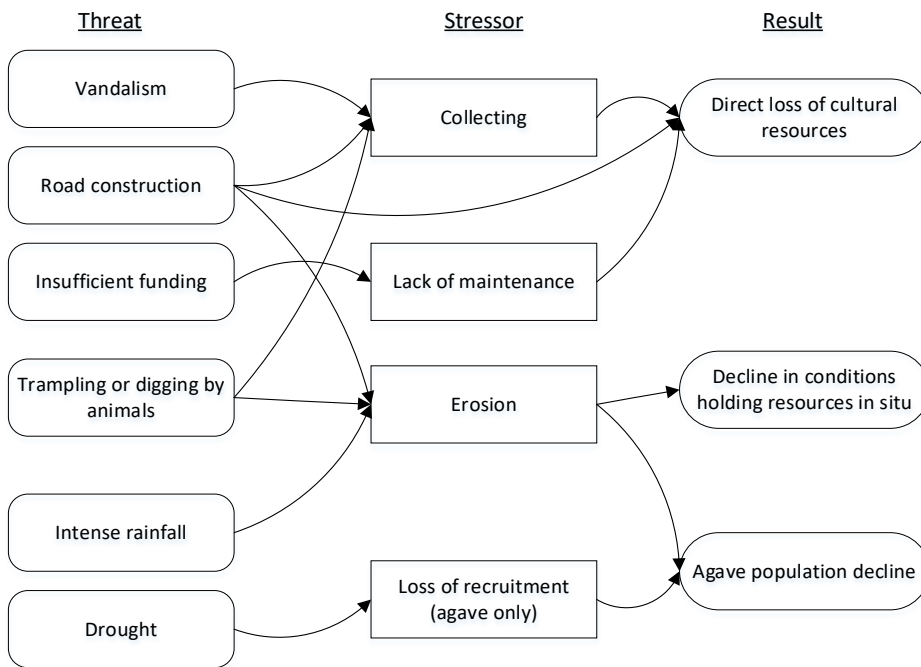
Threat

Stressor

Result

Vandalism

Collecting

Direct loss of cultural resources

Road construction

Insufficient funding

Lack of maintenance

Trampling or digging by animals

Erosion

Decline in conditions holding resources in situ

Intense rainfall

Drought

Loss of recruitment (agave only)

Agave population decline